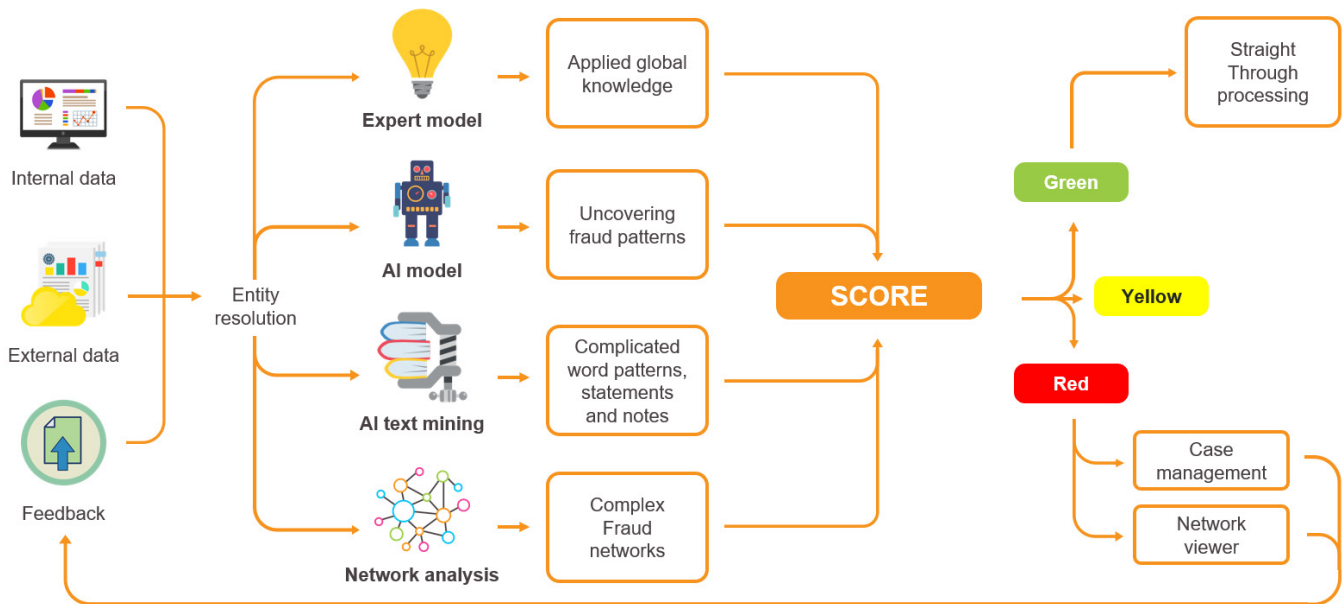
Internal data

External data

Feedback

Entity resolution

Expert model

AI model

AI text mining

Network analysis

Applied global knowledge

Uncovering fraud patterns

Complicated word patterns, statements and notes

Complex Fraud networks

SCORE

Green

Yellow

Red

Straight Through processing

Case management

Network viewer